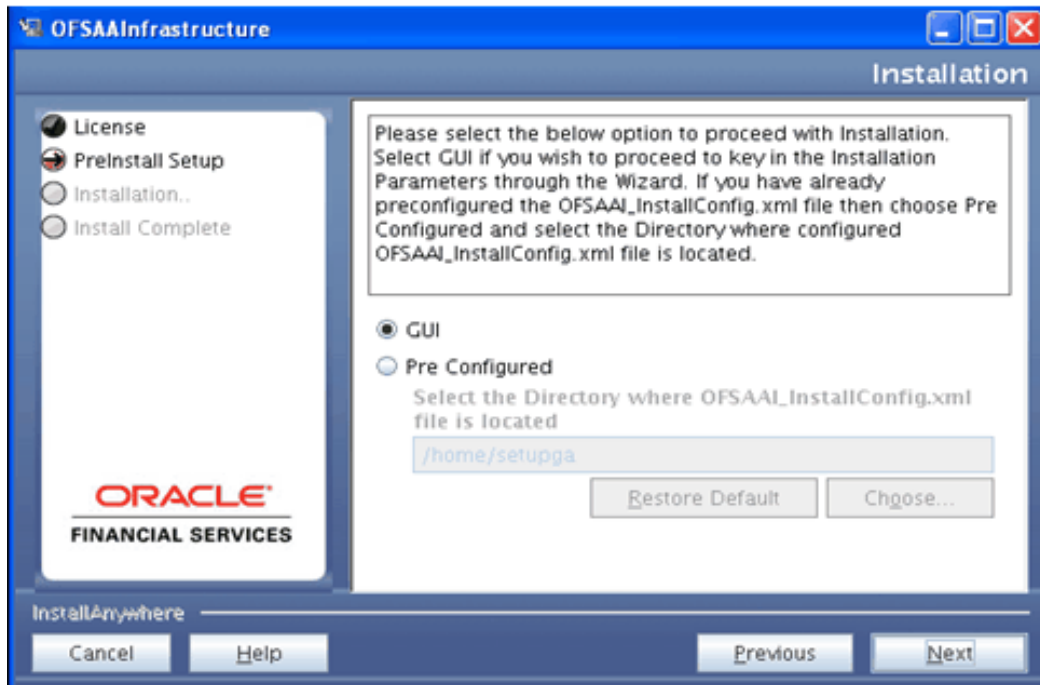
OFSAAInfrastructure

Installation

License
PreInstall Setup
Installation..
Install Complete

ORACLE
FINANCIAL SERVICES

Please select the below option to proceed with Installation. Select GUI if you wish to proceed to key in the Installation Parameters through the Wizard. If you have already preconfigured the OFSAAI_InstallConfig.xml file then choose Pre Configured and select the Directory where configured OFSAAI_InstallConfig.xml file is located.

GUI
Pre Configured
Select the Directory where OFSAAI_InstallConfig.xml file is located
/home/setupga
Restore Default
Choose...

InstallAnywhere
Cancel
Help
Previous
Next